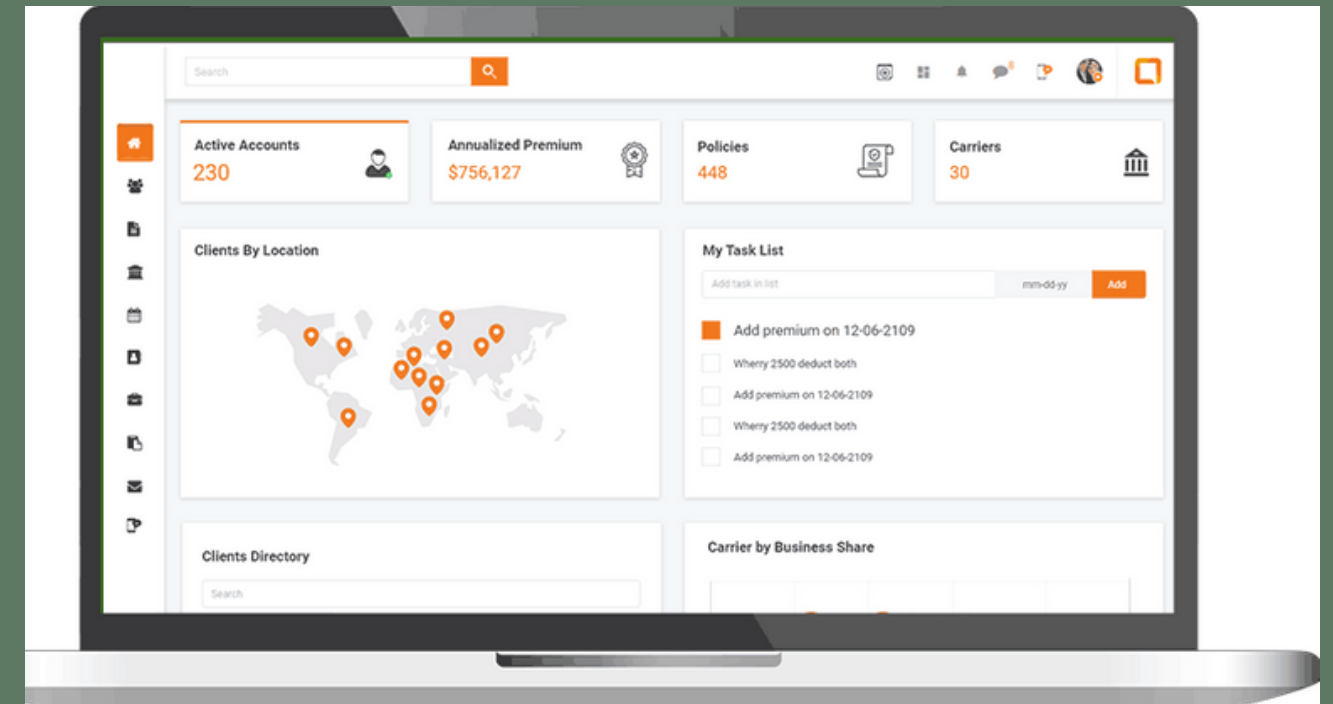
Search

Active Accounts
230

Annualized Premium
$756,127

Policies
448

Carriers
30

Clients By Location

My Task List

Add task in list

mm-dd-yy

Add

Add premium on 12-06-2109

Wherry 2500 deduct both

Add premium on 12-06-2109

Wherry 2500 deduct both

Add premium on 12-06-2109

Clients Directory

Search

Carrier by Business Share